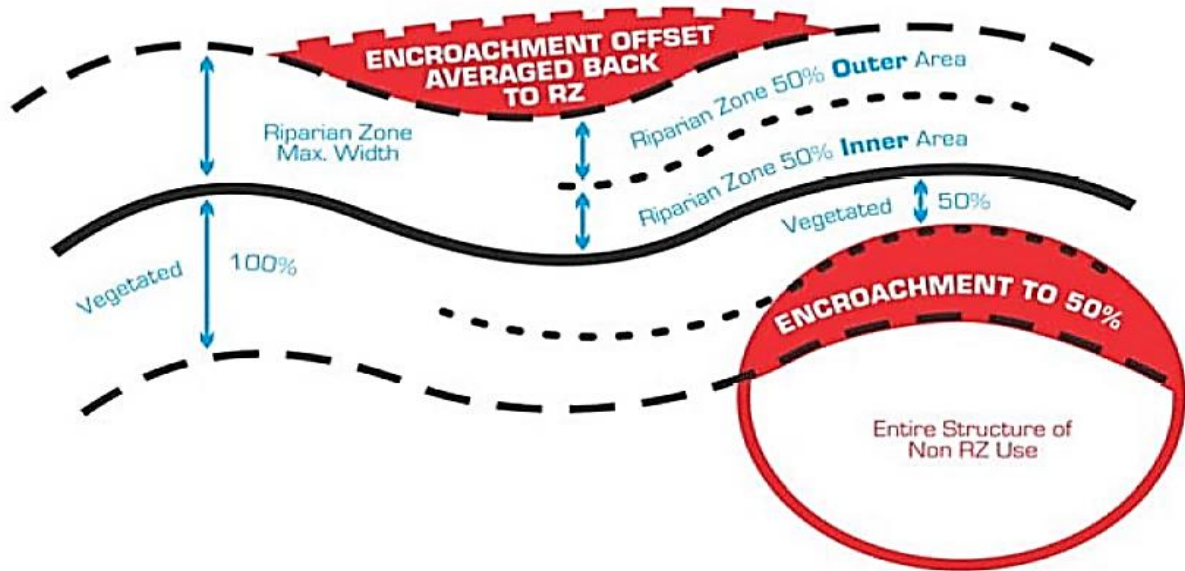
ENCROACHMENT OFFSET AVERAGED BACK TO RZ

Riparian Zone 50% Outer Area

Riparian Zone Max. Width

Riparian Zone 50% Inner Area

Riparian Zone 50% Inner Area

Vegetated

50%

Vegetated

100%

ENCROACHMENT TO 50%

Entire Structure of Non RZ Use